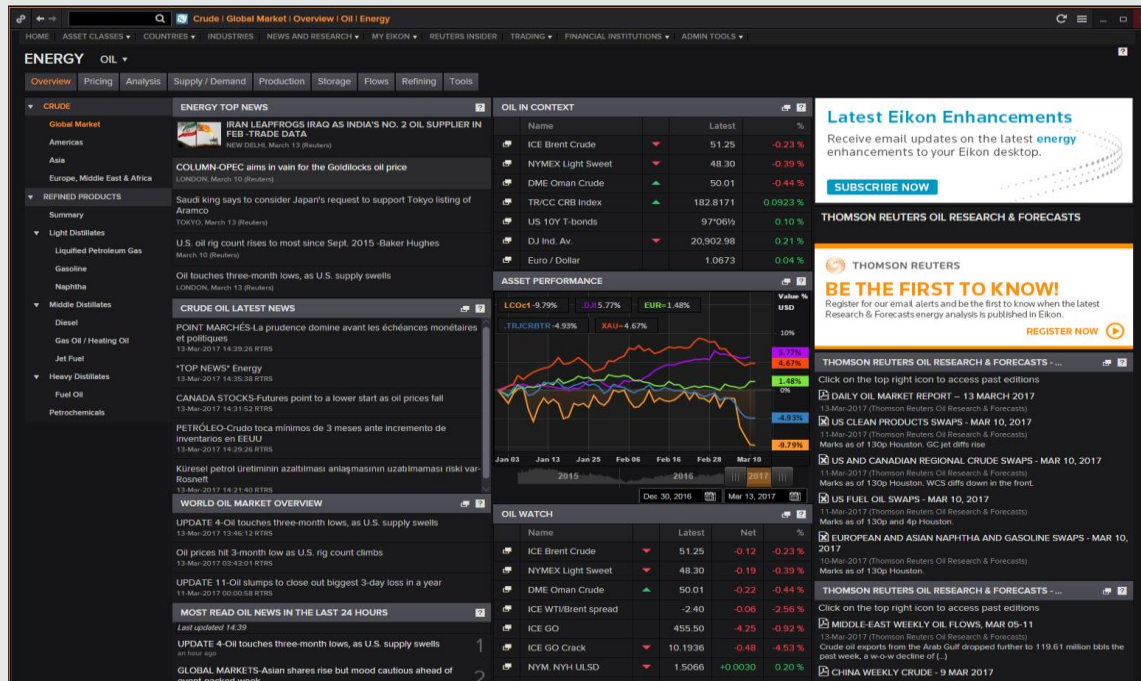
Crude | Global Market | Overview | Oil | Energy

HOME ASSET CLASSES ▾ COUNTRIES ▾ INDUSTRIES NEWS AND RESEARCH ▾ MY EIKON ▾ REUTERS INSIDER TRADING ▾ FINANCIAL INSTITUTIONS ▾ ADMIN TOOLS ▾

ENERGY OIL ▾

Overview Pricing Analysis Supply / Demand Production Storage Flows Refining Tools

CRUDE
Global Market
Americas
Asia
Europe, Middle East & Africa
REFINED PRODUCTS
Summary
Light Distillates
Liquified Petroleum Gas
Gasoline
Naphtha
Middle Distillates
Diesel
Gas Oil / Heating Oil
Jet Fuel
Heavy Distillates
Fuel Oil
Petrochemicals

ENERGY TOP NEWS

IRAN LEAPFROGS IRAQ AS INDIA'S NO. 2 OIL SUPPLIER IN FEB -TRADE DATA
NEW DELHI, March 13 (Reuters)

COLUMN-OPEC aims in vain for the Goldilocks oil price
LONDON, March 10 (Reuters)

Saudi king says to consider Japan's request to support Tokyo listing of Aramco
TOKYO, March 13 (Reuters)

U.S. oil rig count rises to most since Sept. 2015 -Baker Hughes
March 10 (Reuters)

Oil touches three-month lows, as U.S. supply swells
LONDON, March 13 (Reuters)

CRUDE OIL LATEST NEWS

POINT MARCHÉS-La prudence domine avant les échéances monétaires et politiques
13-Mar-2017 14:39:26 RTRS

*TOP NEWS* Energy
13-Mar-2017 14:35:38 RTRS

CANADA STOCKS-Futures point to a lower start as oil prices fall
13-Mar-2017 14:31:52 RTRS

PETRÓLEO-Crudo toca mínimos de 3 meses ante incremento de inventarios en EEUU
13-Mar-2017 14:29:26 RTRS

Küresel petrol üretiminin azaltılması anlaşmasının uzatılmaması riski var-Rosneft
13-Mar-2017 14:21:40 RTRS

WORLD OIL MARKET OVERVIEW

UPDATE 4-Oil touches three-month lows, as U.S. supply swells
13-Mar-2017 13:46:12 RTRS

Oil prices hit 3-month low as U.S. rig count climbs
13-Mar-2017 03:43:01 RTRS

UPDATE 11-Oil slumps to close out biggest 3-day loss in a year
11-Mar-2017 00:00:58 RTRS

MOST READ OIL NEWS IN THE LAST 24 HOURS

Last updated 14:39

UPDATE 4-Oil touches three-month lows, as U.S. supply swells
an hour ago
1

GLOBAL MARKETS-Asian shares rise but mood cautious ahead of
2

OIL IN CONTEXT

| Name | | Latest | % |
|---|---|---|---|
| ICE Brent Crude | ▼ | 51.25 | -0.23 % |
| NYMEX Light Sweet | ▼ | 48.30 | -0.39 % |
| DME Oman Crude | ▲ | 50.01 | -0.44 % |
| TR/CC CRB Index | ▲ | 182.8171 | 0.0923 % |
| US 10Y T-bonds | | 97*06½ | 0.10 % |
| DJ Ind. Av. | ▼ | 20,902.98 | 0.21 % |
| Euro / Dollar | | 1.0673 | 0.04 % |

ASSET PERFORMANCE

LCOc1-9.79% .DJI 5.77% EUR=1.48%
.TRJCRBTR-4.93% XAU=4.67%

Value % USD
10%
5.77%
4.67%
1.48%
0%
-4.93%
-9.79%

Jan 03 Jan 13 Jan 25 Feb 06 Feb 16 Feb 28 Mar 10
2015 2016 2017
Dec 30, 2016 Mar 13, 2017

OIL WATCH

| Name | | Latest | Net | % |
|---|---|---|---|---|
| ICE Brent Crude | ▼ | 51.25 | -0.12 | -0.23 % |
| NYMEX Light Sweet | ▼ | 48.30 | -0.19 | -0.39 % |
| DME Oman Crude | ▲ | 50.01 | -0.22 | -0.44 % |
| ICE WTI/Brent spread | | -2.40 | -0.06 | -2.56 % |
| ICE GO | | 455.50 | -4.25 | -0.92 % |
| ICE GO Crack | ▼ | 10.1936 | -0.48 | -4.53 % |
| NYM. NYH ULSD | ▼ | 1.5066 | +0.0030 | 0.20 % |

Latest Eikon Enhancements
Receive email updates on the latest energy enhancements to your Eikon desktop.
SUBSCRIBE NOW

THOMSON REUTERS OIL RESEARCH & FORECASTS

THOMSON REUTERS
BE THE FIRST TO KNOW!
Register for our email alerts and be the first to know when the latest Research & Forecasts energy analysis is published in Eikon.
REGISTER NOW

THOMSON REUTERS OIL RESEARCH & FORECASTS - ...
Click on the top right icon to access past editions

DAILY OIL MARKET REPORT – 13 MARCH 2017
13-Mar-2017 (Thomson Reuters Oil Research & Forecasts)

US CLEAN PRODUCTS SWAPS - MAR 10, 2017
11-Mar-2017 (Thomson Reuters Oil Research & Forecasts)
Marks as of 130p Houston. GC jet diffs rise

US AND CANADIAN REGIONAL CRUDE SWAPS - MAR 10, 2017
11-Mar-2017 (Thomson Reuters Oil Research & Forecasts)
Marks as of 130p Houston. WCS diffs down in the front.

US FUEL OIL SWAPS - MAR 10, 2017
11-Mar-2017 (Thomson Reuters Oil Research & Forecasts)
Marks as of 130p and 4p Houston.

EUROPEAN AND ASIAN NAPHTHA AND GASOLINE SWAPS - MAR 10, 2017
10-Mar-2017 (Thomson Reuters Oil Research & Forecasts)
Marks as of 130p Houston.

THOMSON REUTERS OIL RESEARCH & FORECASTS - ...
Click on the top right icon to access past editions

MIDDLE-EAST WEEKLY OIL FLOWS, MAR 05-11
13-Mar-2017 (Thomson Reuters Oil Research & Forecasts)
Crude oil exports from the Arab Gulf dropped further to 119.61 million bbls the past week, a w-o-w decline of (...)

CHINA WEEKLY CRUDE - 9 MAR 2017